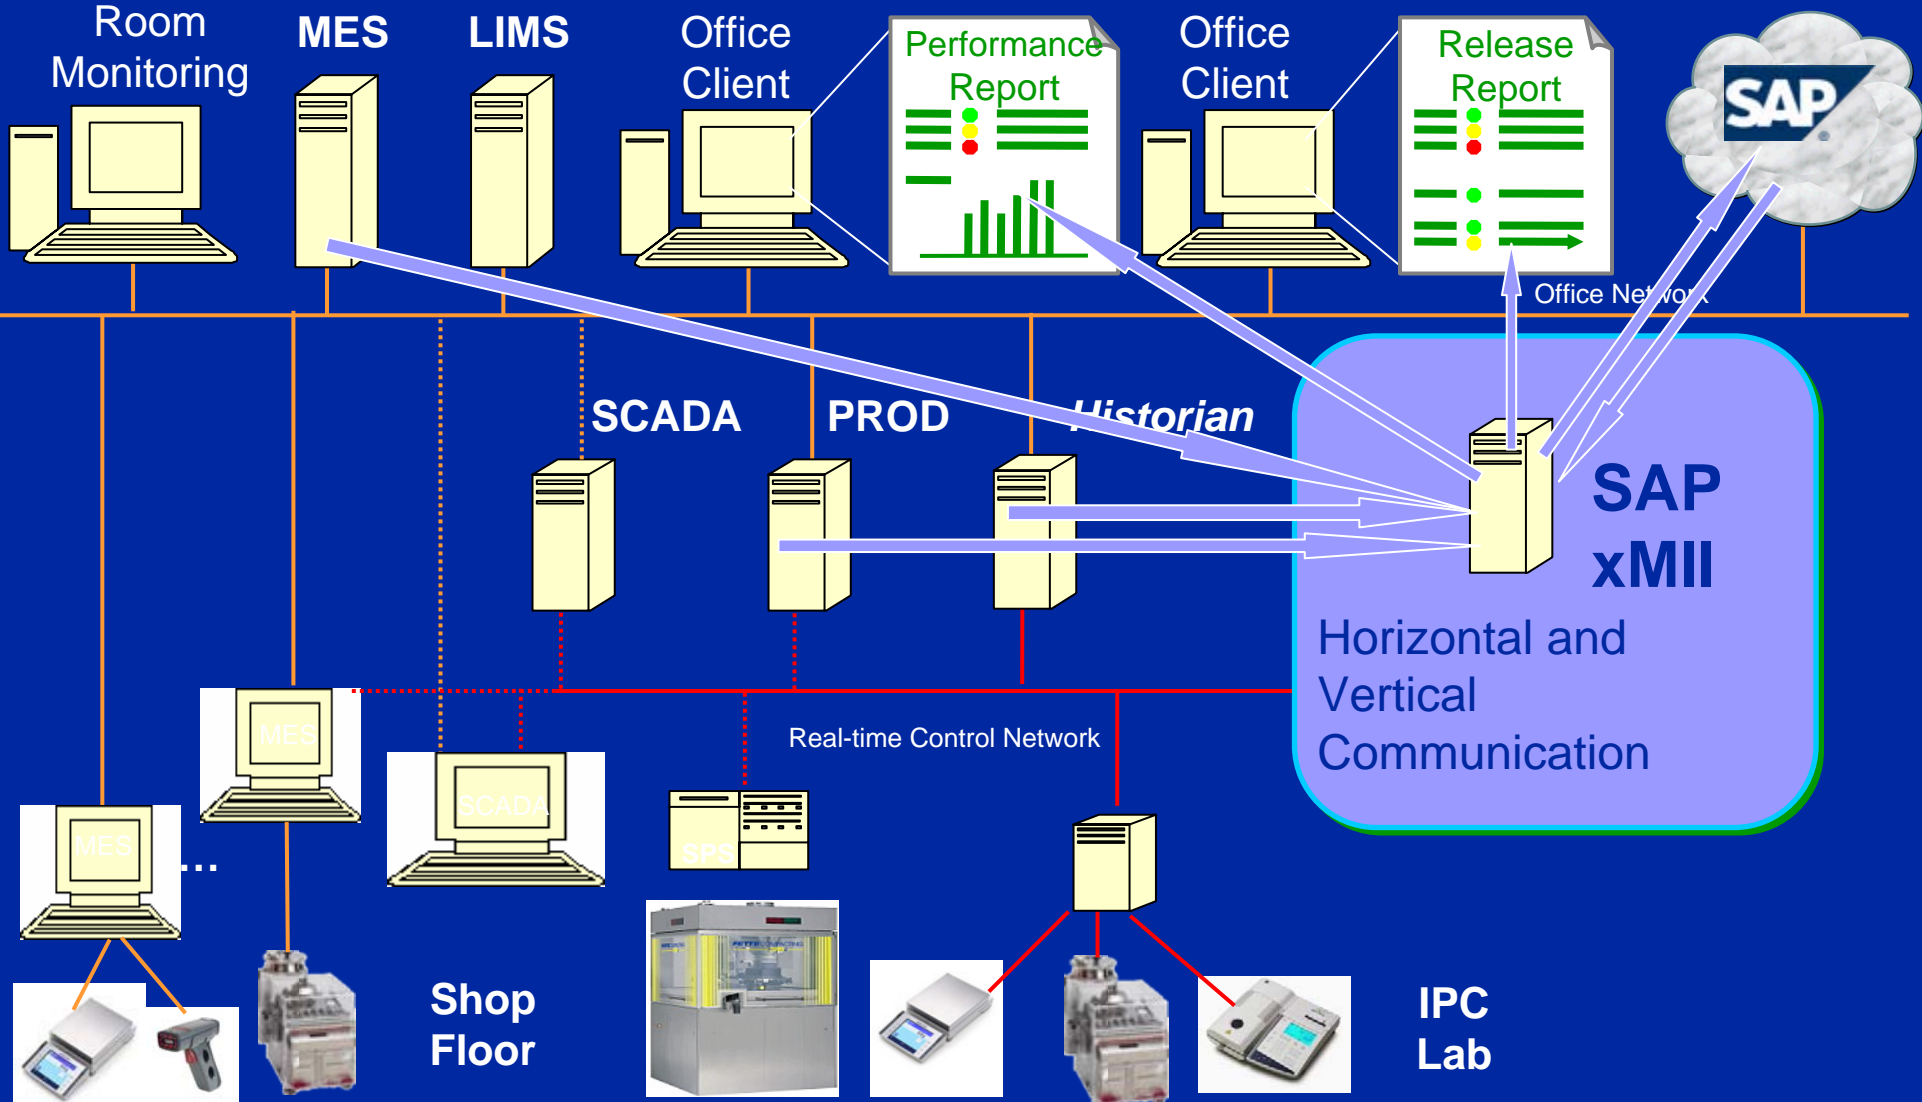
Room Monitoring

MES

LIMS

Office Client

Performance Report

Office Client

Release Report

SAP

Office Network

SCADA

PROD

Historian

SAP xMII

Horizontal and Vertical Communication

MES

MES

...

SCADA

SPS

Real-time Control Network

Shop Floor

IPC Lab